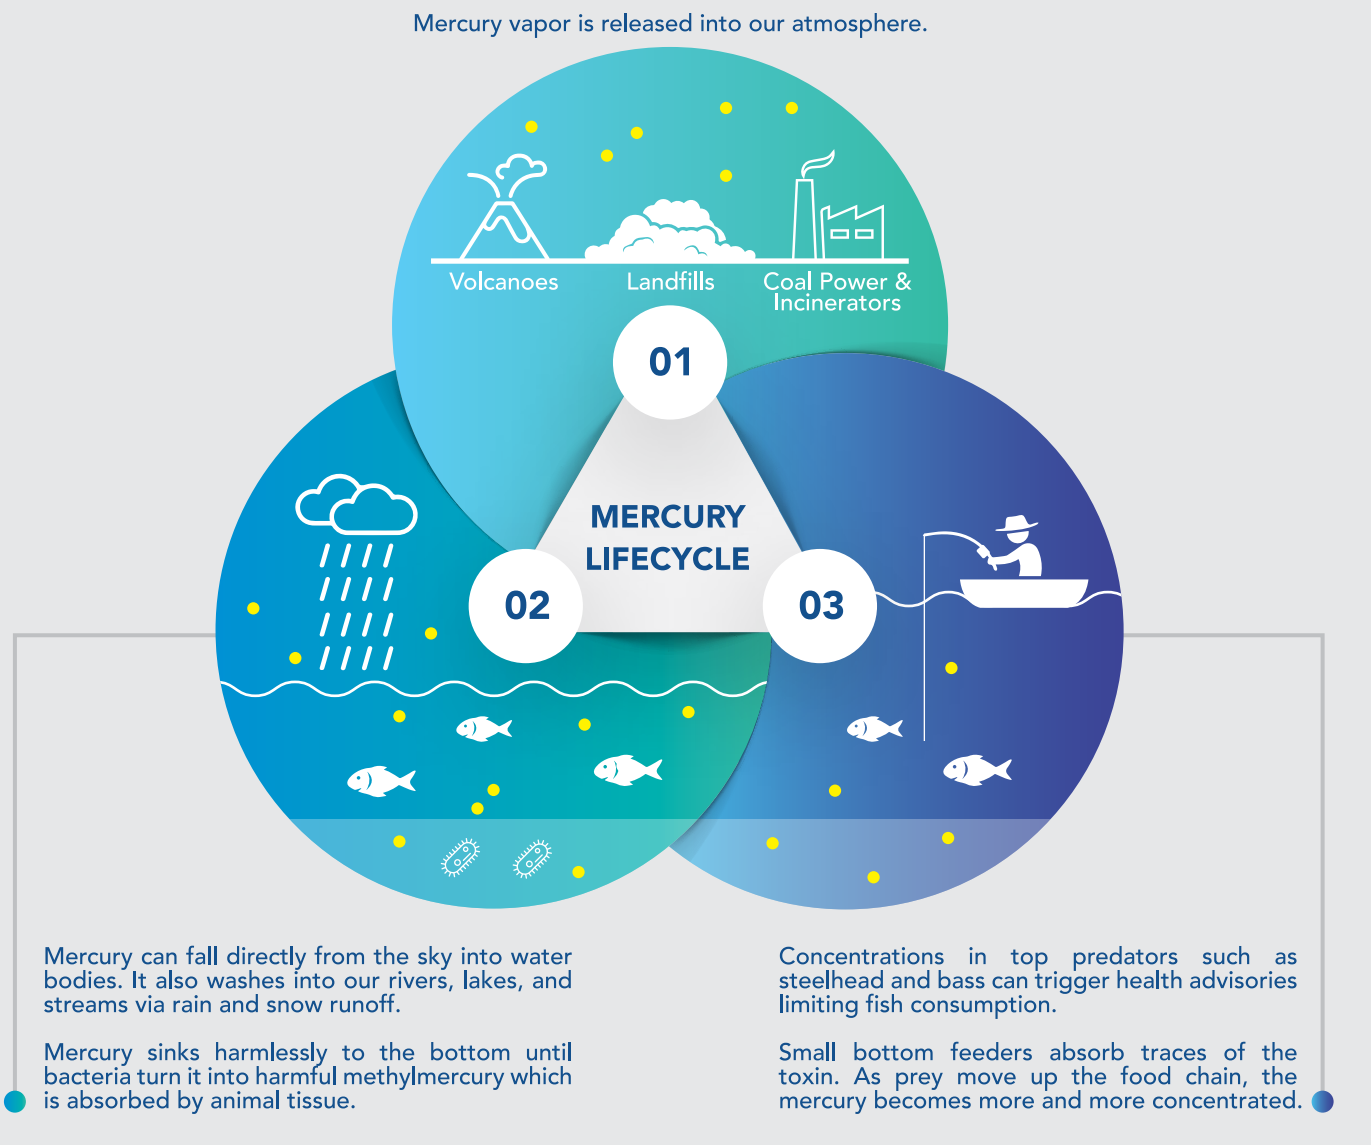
Mercury vapor is released into our atmosphere.

Volcanoes

Landfills

Coal Power & Incinerators

01

MERCURY LIFECYCLE

02

03

Mercury can fall directly from the sky into water bodies. It also washes into our rivers, lakes, and streams via rain and snow runoff.

Mercury sinks harmlessly to the bottom until bacteria turn it into harmful methylmercury which is absorbed by animal tissue.

Concentrations in top predators such as steelhead and bass can trigger health advisories limiting fish consumption.

Small bottom feeders absorb traces of the toxin. As prey move up the food chain, the mercury becomes more and more concentrated.